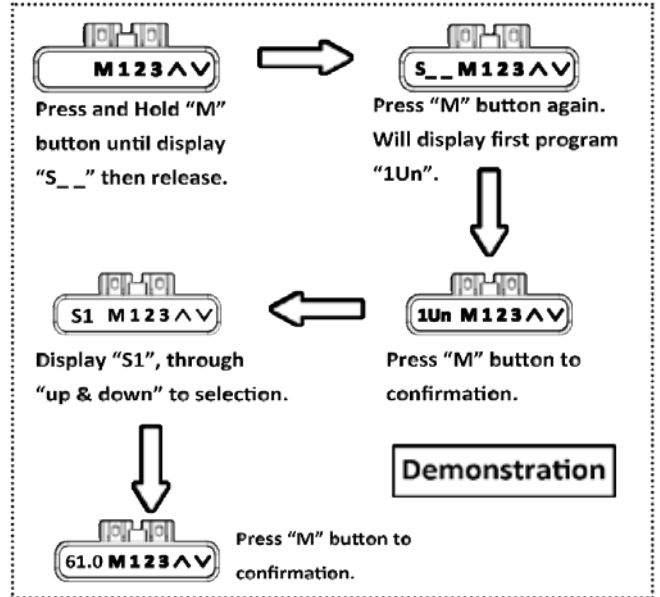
M123⋀⋁

Press and Hold "M" button until display "S_ _" then release.

S_ _ M123⋀⋁

Press "M" button again. Will display first program "1Un".

1Un M123⋀⋁

Press "M" button to confirmation.

S1 M123⋀⋁

Display "S1", through "up & down" to selection.

Demonstration

61.0 M123⋀⋁

Press "M" button to confirmation.